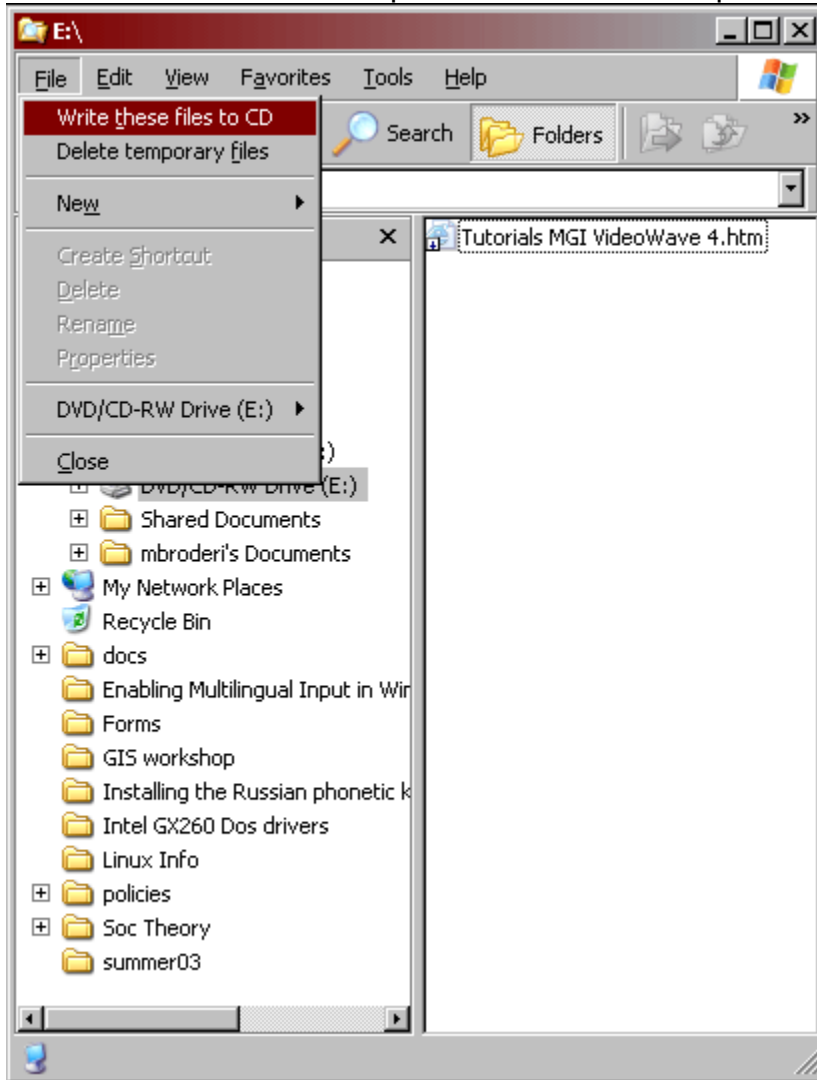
E:\

File Edit View Favorites Tools Help

Search Folders

Write these files to CD
Delete temporary files
New
Create Shortcut
Delete
Rename
Properties
DVD/CD-RW Drive (E:)
Close

Tutorials MGI VideoWave 4.htm

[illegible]:)
DVD/CD-RW Drive (E:)
Shared Documents
mbroderi's Documents
My Network Places
Recycle Bin
docs
Enabling Multilingual Input in Wir
Forms
GIS workshop
Installing the Russian phonetic k
Intel GX260 Dos drivers
Linux Info
policies
Soc Theory
summer03